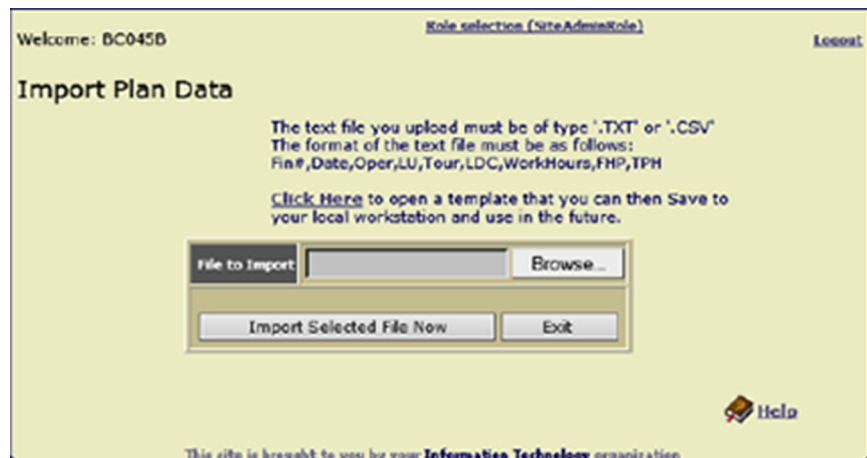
Welcome: BC045B

Role selection (SiteAdminRole)

Logout

Import Plan Data

The text file you upload must be of type '.TXT' or '.CSV'
The format of the text file must be as follows:
Fin#,Date,Oper,LU,Tour,LDC,WorkHours,FHP,TPH

Click Here to open a template that you can then Save to your local workstation and use in the future.

File to Import

Browse...

Import Selected File Now

Exit

Help

This site is brought to you by your Information Technology organization